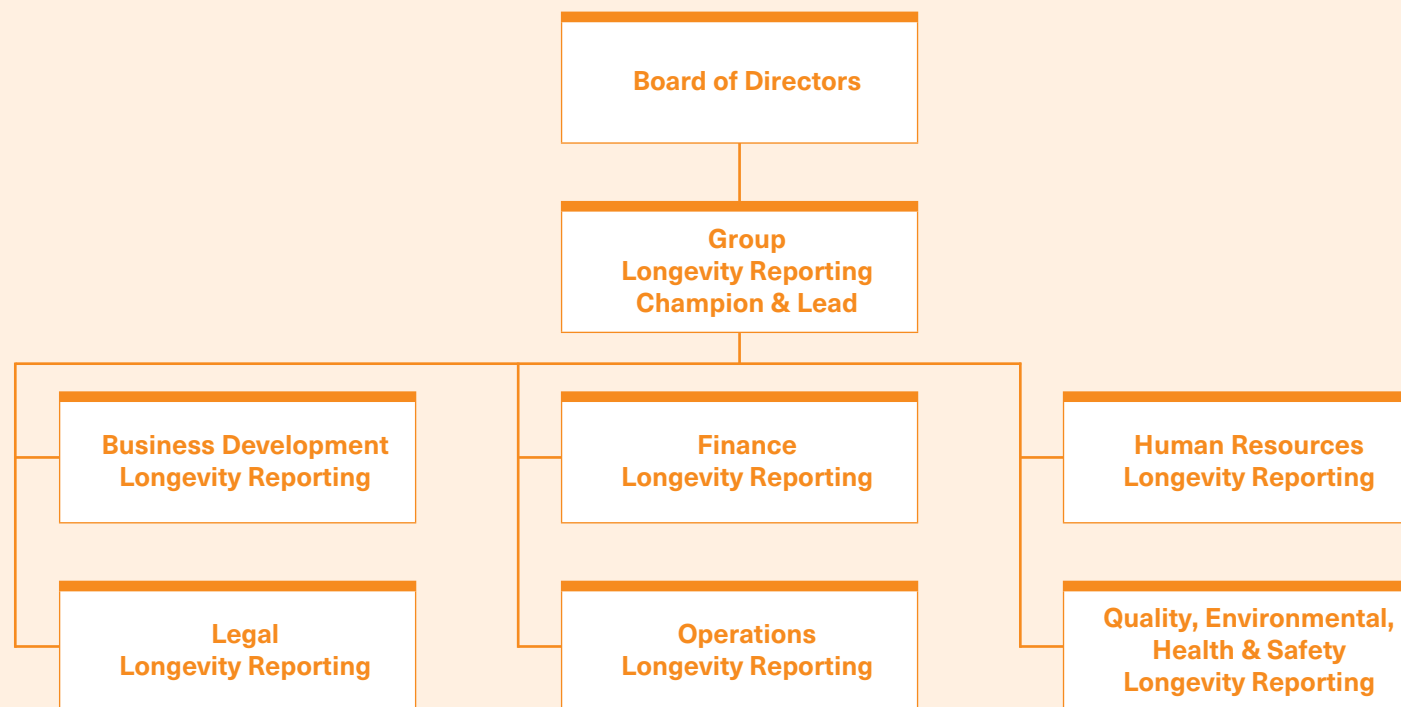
Board of Directors

Group
Longevity Reporting
Champion & Lead

Business Development
Longevity Reporting

Legal
Longevity Reporting

Finance
Longevity Reporting

Operations
Longevity Reporting

Human Resources
Longevity Reporting

Quality, Environmental,
Health & Safety
Longevity Reporting